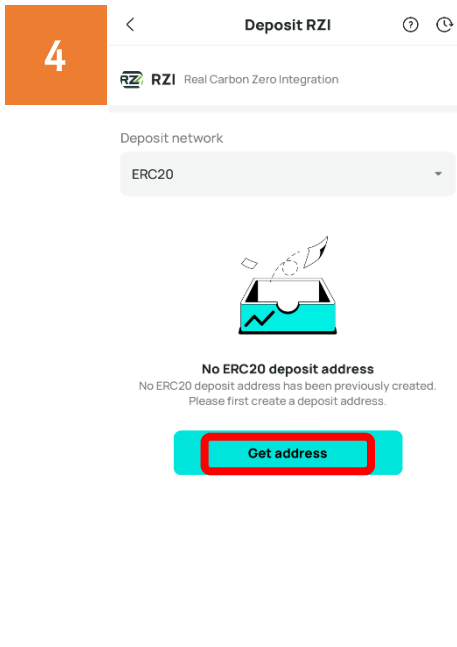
4

<

Deposit RZI

RZI RZI Real Carbon Zero Integration

Deposit network

ERC20

No ERC20 deposit address

No ERC20 deposit address has been previously created. Please first create a deposit address.

Get address